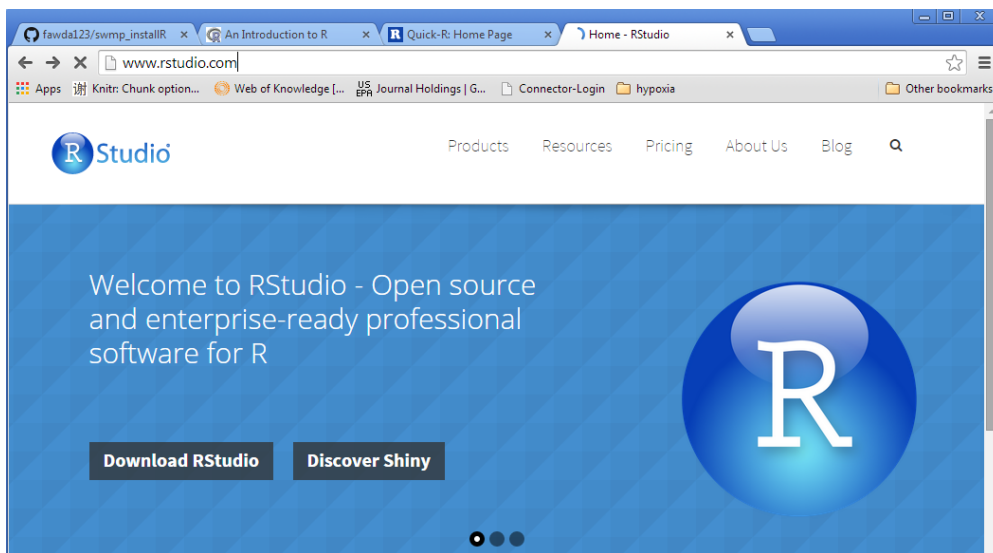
fawda123/swmp_installR ×
An Introduction to R ×
Quick-R: Home Page ×
Home - RStudio ×

www.rstudio.com

Apps
Knitr: Chunk option...
Web of Knowledge [...
Journal Holdings | G...
Connector-Login
hypoxia
Other bookmarks

R Studio

Products Resources Pricing About Us Blog

Welcome to RStudio - Open source and enterprise-ready professional software for R

R

Download RStudio
Discover Shiny